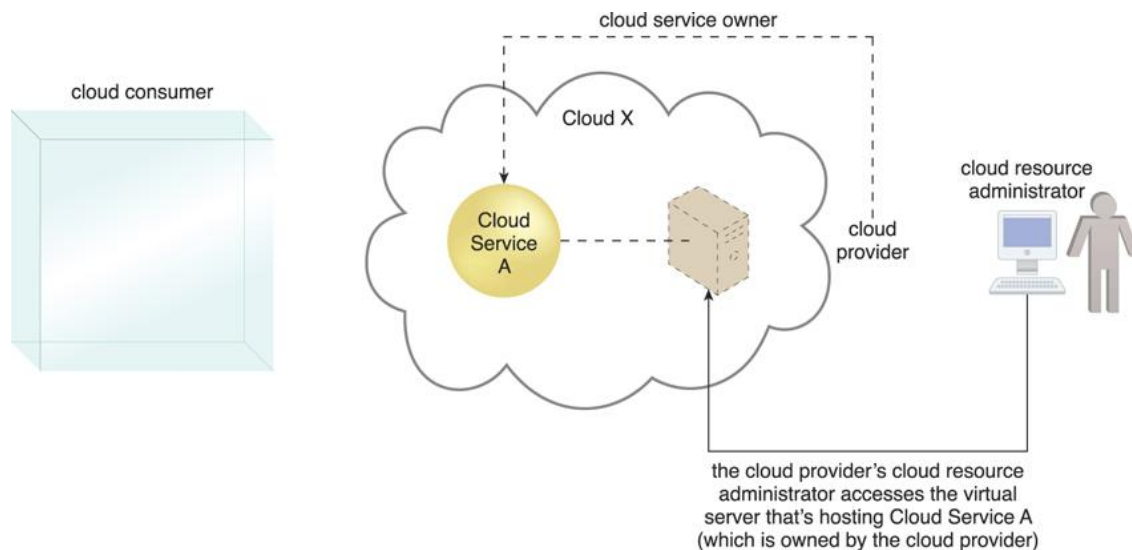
cloud service owner

cloud consumer

Cloud X

Cloud Service A

cloud provider

cloud resource administrator

the cloud provider's cloud resource administrator accesses the virtual server that's hosting Cloud Service A (which is owned by the cloud provider)